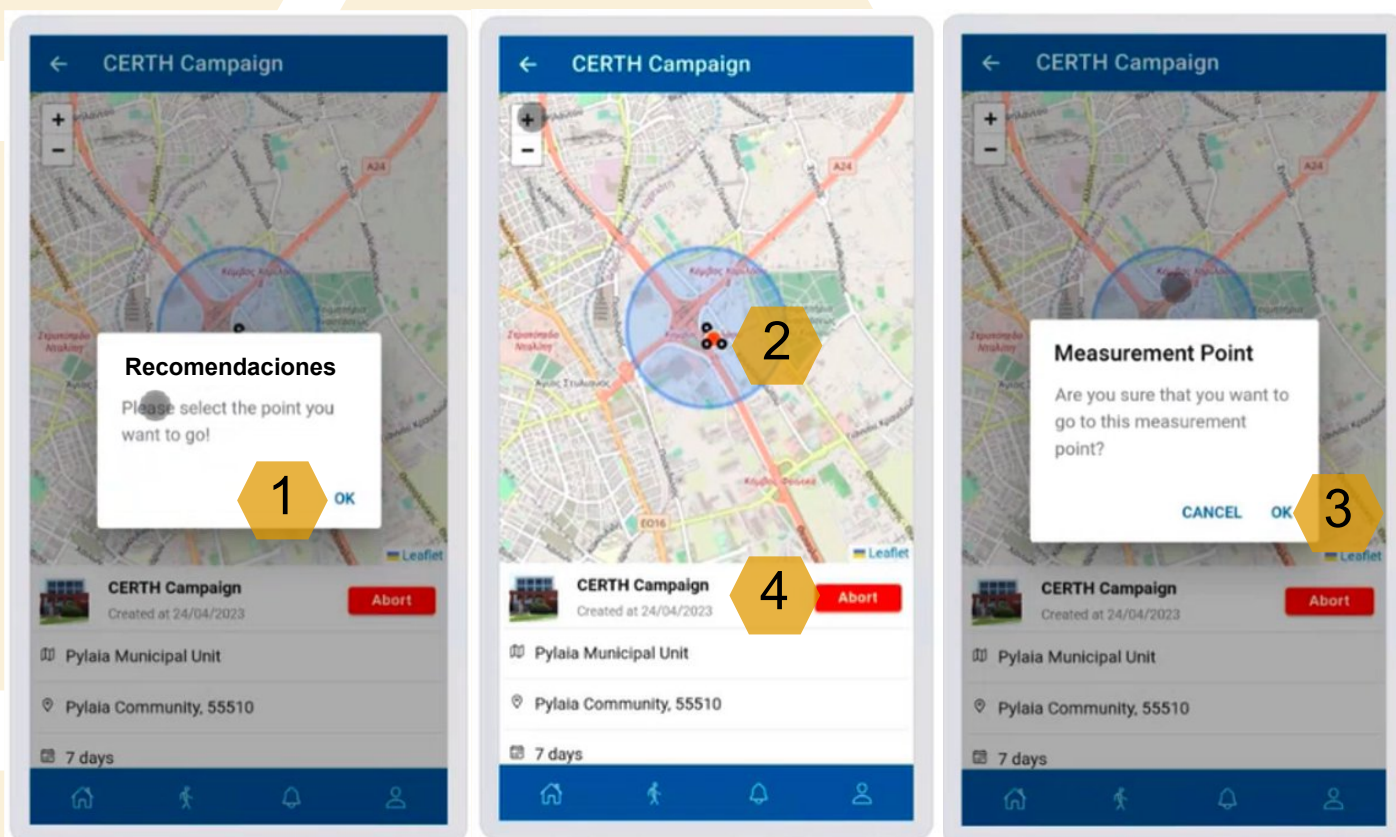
← CERTH Campaign

+
−

A24

Recomendaciones

Please select the point you want to go!

1

OK

Leaflet

CERTH Campaign
Created at 24/04/2023

Abort

Pylaia Municipal Unit

Pylaia Community, 55510

7 days

← CERTH Campaign

+
−

A24

2

EO16

Leaflet

CERTH Campaign
Created at 24/04/2023

4

Abort

Pylaia Municipal Unit

Pylaia Community, 55510

7 days

← CERTH Campaign

+
−

A24

Measurement Point

Are you sure that you want to go to this measurement point?

CANCEL OK

3

Leaflet

CERTH Campaign
Created at 24/04/2023

Abort

Pylaia Municipal Unit

Pylaia Community, 55510

7 days